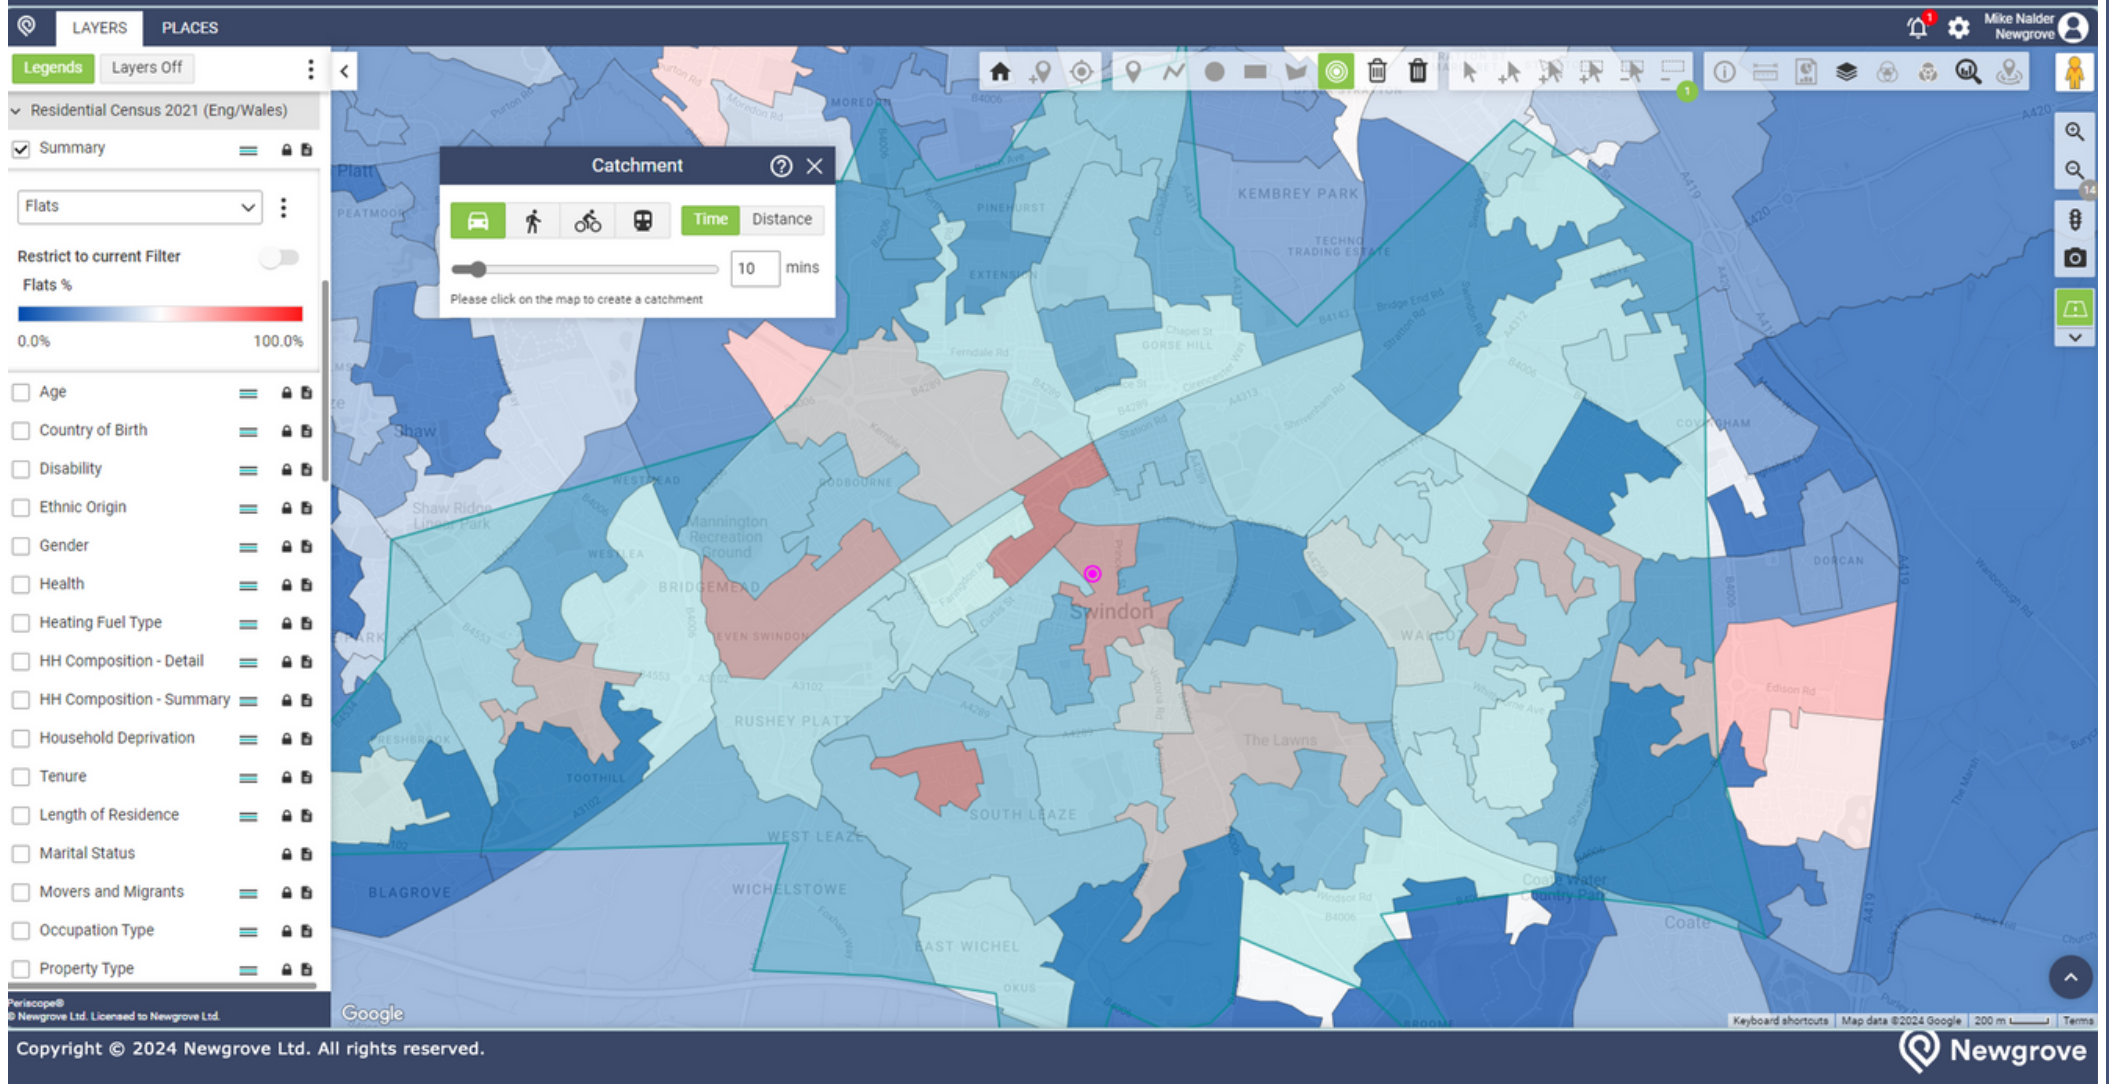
LAYERS PLACES

Mike Nalder
Newgrove

Legends Layers Off

Residential Census 2021 (Eng/Wales)

Summary

Flats

Restrict to current Filter

Flats %

0.0% 100.0%

Age
Country of Birth
Disability
Ethnic Origin
Gender
Health
Heating Fuel Type
HH Composition - Detail
HH Composition - Summary
Household Deprivation
Tenure
Length of Residence
Marital Status
Movers and Migrants
Occupation Type
Property Type

Periscope®
© Newgrove Ltd. Licensed to Newgrove Ltd.

Catchment

Time Distance

10 mins

Please click on the map to create a catchment

KEMBREY PARK
TECHNO TRADING ESTATE
PINEHURST
GORSE HILL
Shaw
WESTMEAD
GODDBOURNE
Shaw Ridge Leisure Park
Mannington Recreation Ground
BRIDGEMEAD
Swindon
WALCOT
DORCAN
RUSHEY PLATT
The Lawns
TOOTHILL
SOUTH LEAZE
WEST LEAZE
BLAGROVE
WICHELSTOWE
EAST WICHEL
Coate Water Country Park
Coate
Google

Keyboard shortcuts Map data ©2024 Google 200 m Terms

Copyright © 2024 Newgrove Ltd. All rights reserved.

Newgrove